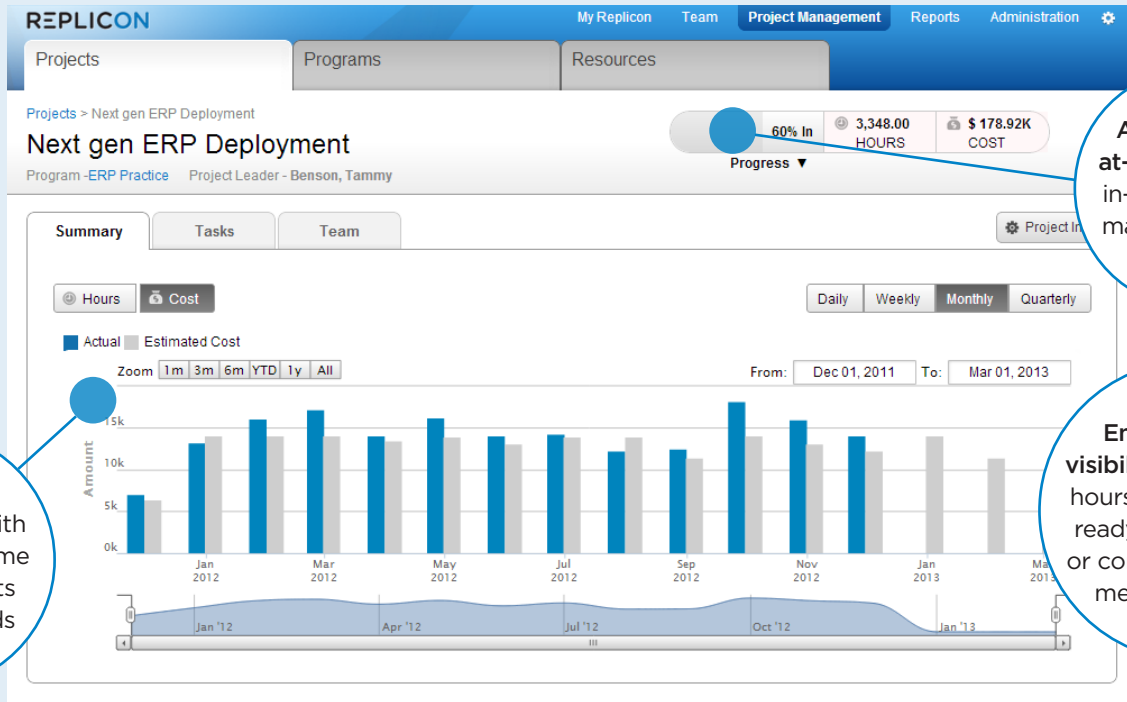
REPLICON

My Replicon Team Project Management Reports Administration

Projects Programs Resources

Projects > Next gen ERP Deployment

Next gen ERP Deployment

Program -ERP Practice Project Leader - Benson, Tammy

60% In

Progress ▼

3,348.00 HOURS

$ 178.92K COST

A at- in- ma

Summary Tasks Team

Project In

Hours Cost

Daily Weekly Monthly Quarterly

Actual Estimated Cost

Zoom 1m 3m 6m YTD 1y All

From: Dec 01, 2011 To: Mar 01, 2013

15k 10k 5k 0k

Amount

Jan 2012 Mar 2012 May 2012 Jul 2012 Sep 2012 Nov 2012 Jan 2013 Ma 2013

Jan '12 Apr '12 Jul '12 Oct '12 Jan '13

ith me ts ds

En visibi hours ready or co me